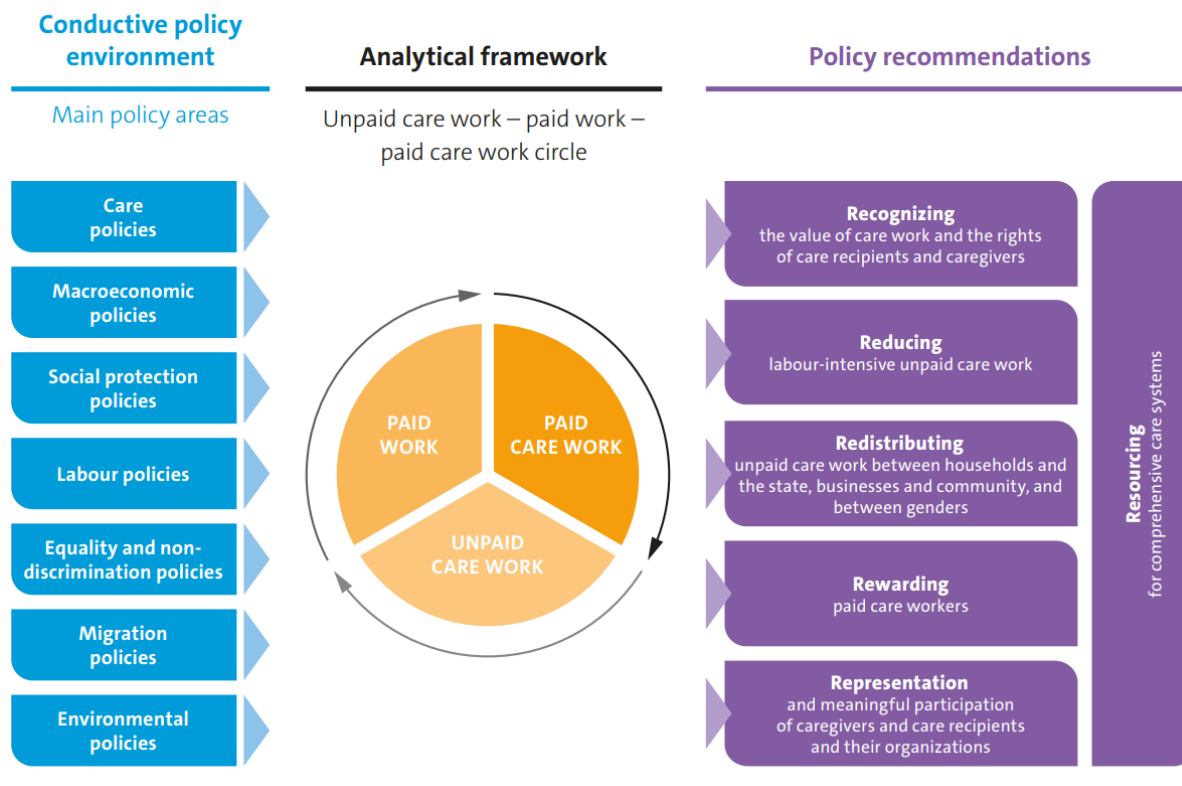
Conductive policy environment

Main policy areas

Care policies

Macroeconomic policies

Social protection policies

Labour policies

Equality and non-discrimination policies

Migration policies

Environmental policies

Analytical framework

Unpaid care work – paid work – paid care work circle

PAID WORK

PAID CARE WORK

UNPAID CARE WORK

Policy recommendations

Recognizing
the value of care work and the rights of care recipients and caregivers

Reducing
labour-intensive unpaid care work

Redistributing
unpaid care work between households and the state, businesses and community, and between genders

Rewarding
paid care workers

Representation
and meaningful participation of caregivers and care recipients and their organizations

Resourcing
for comprehensive care systems